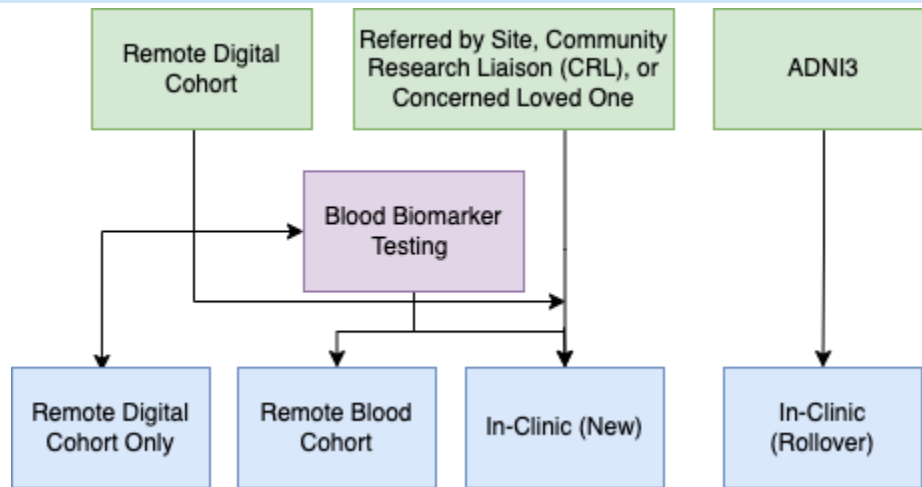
Remote Digital Cohort

Referred by Site, Community Research Liaison (CRL), or Concerned Loved One

ADNI3

Blood Biomarker Testing

Remote Digital Cohort Only

Remote Blood Cohort

In-Clinic (New)

In-Clinic (Rollover)